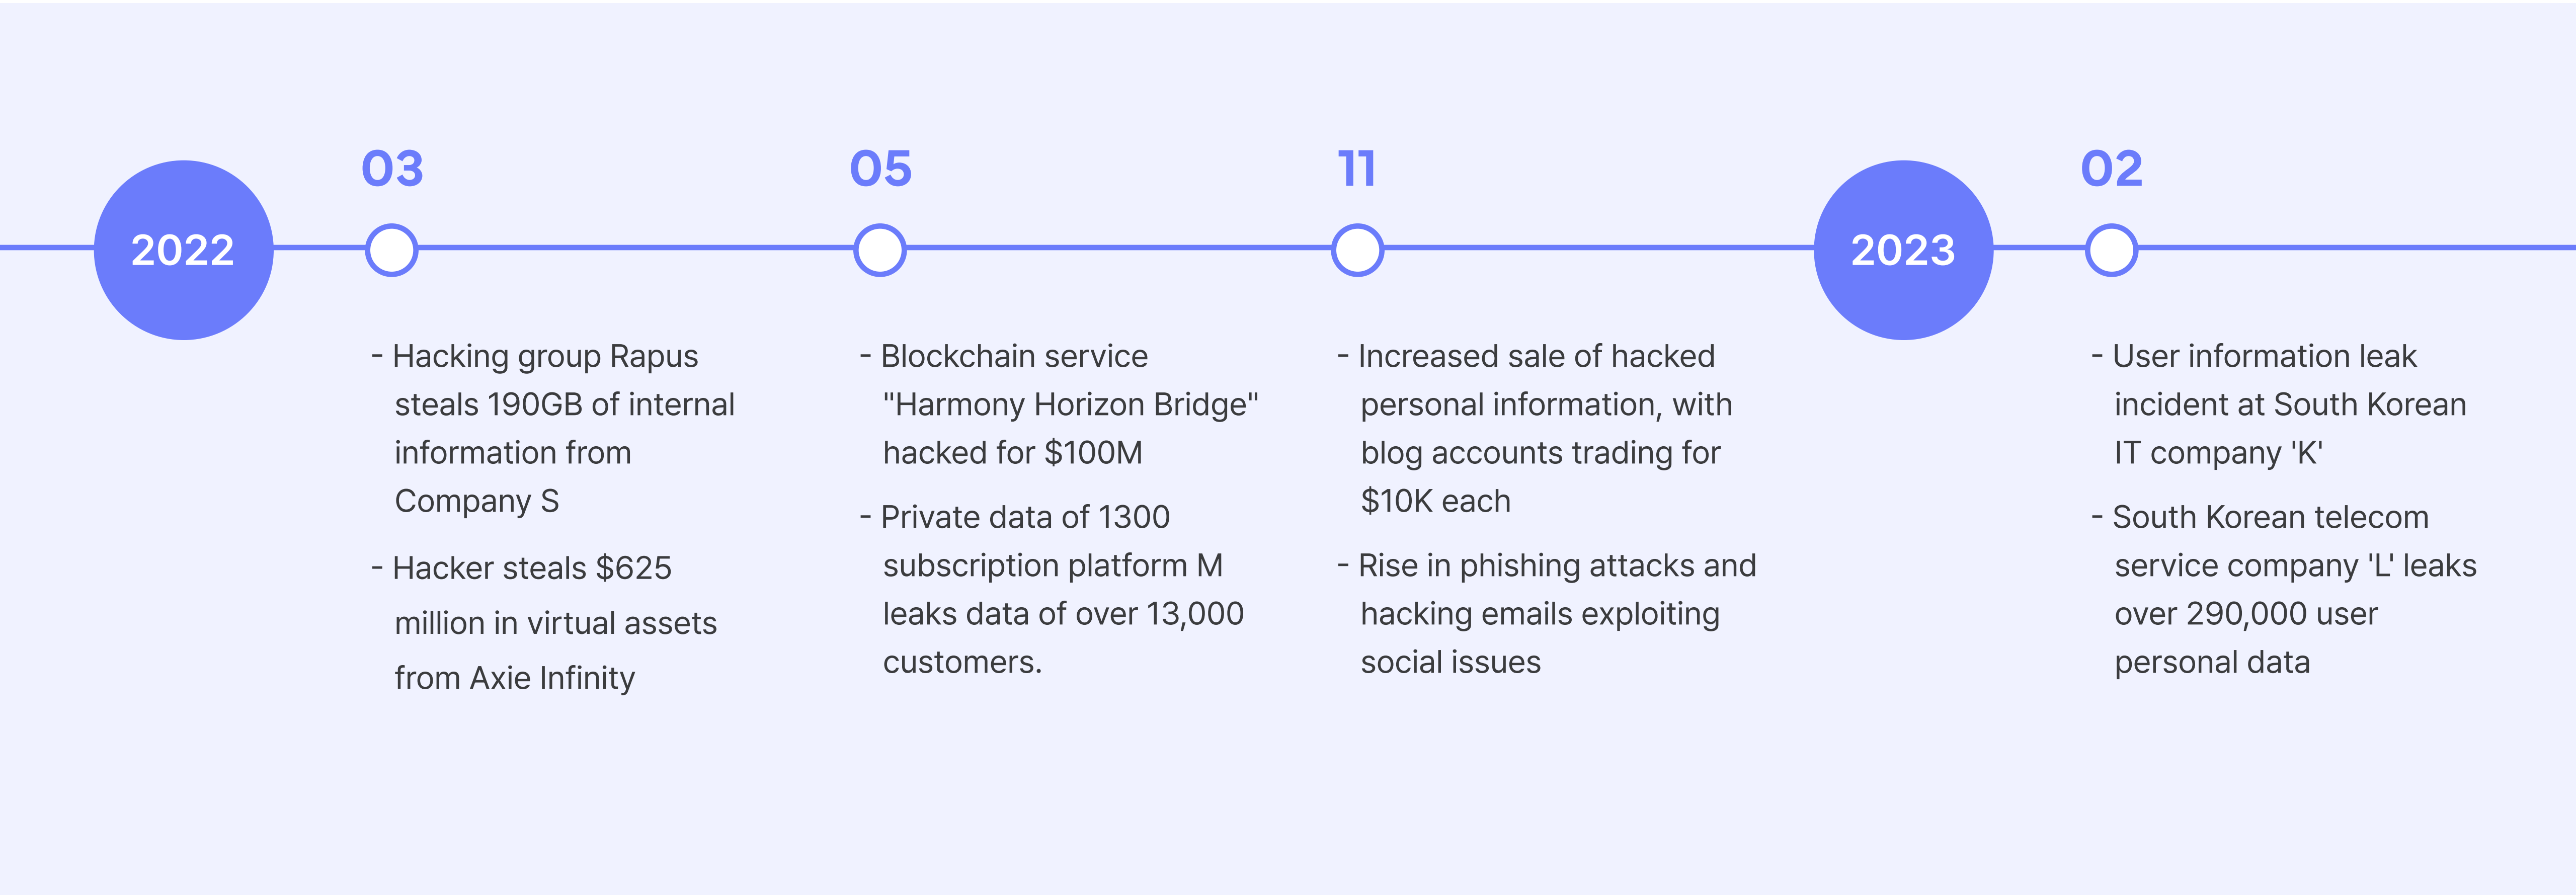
2022

03

- Hacking group Rapus steals 190GB of internal information from Company S

- Hacker steals $625 million in virtual assets from Axie Infinity

05

- Blockchain service "Harmony Horizon Bridge" hacked for $100M

- Private data of 1300 subscription platform M leaks data of over 13,000 customers.

11

- Increased sale of hacked personal information, with blog accounts trading for $10K each

- Rise in phishing attacks and hacking emails exploiting social issues

2023

02

- User information leak incident at South Korean IT company 'K'

- South Korean telecom service company 'L' leaks over 290,000 user personal data